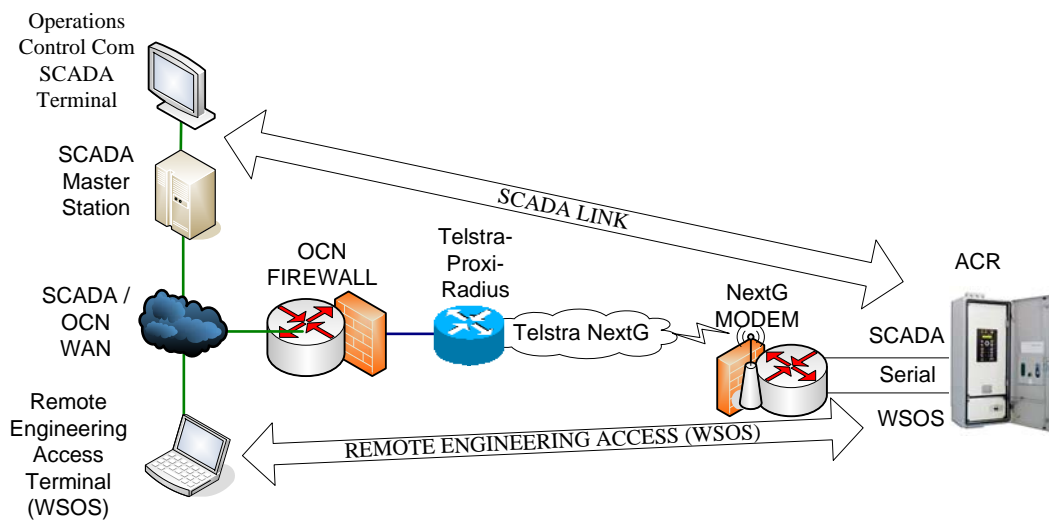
Operations Control Com SCADA Terminal

SCADA Master Station

SCADA / OCN WAN

Remote Engineering Access Terminal (WSOS)

OCN FIREWALL

Telstra-Proxi-Radius

Telstra NextG

NextG MODEM

SCADA LINK

ACR

SCADA

Serial

WSOS

REMOTE ENGINEERING ACCESS (WSOS)